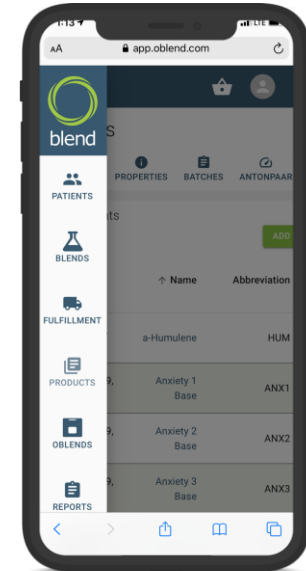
1:13
LTE
AA
app.oblend.com
blend
PATIENTS
BLENDS
FULFILLMENT
PRODUCTS
OBLENDS
REPORTS
S
PROPERTIES
BATCHES
ANTONPAAR
ts
ADD
↑ Name
Abbreviation
a-Humulene
HUM
9,
Anxiety 1 Base
ANX1
9,
Anxiety 2 Base
ANX2
9,
Anxiety 3 Base
ANX3